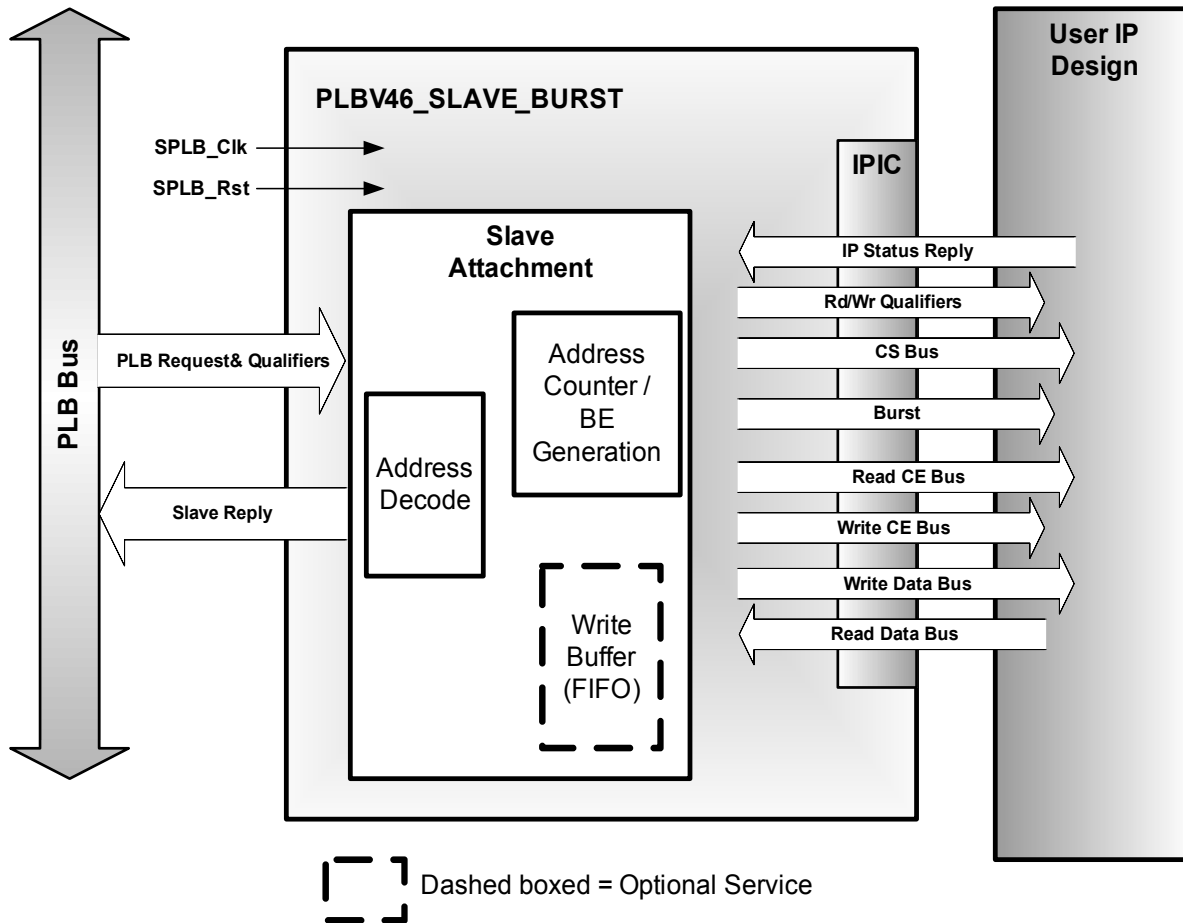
User IP Design

PLBV46_SLAVE_BURST

SPLB_Clk

SPLB_Rst

IPIC

Slave Attachment

PLB Bus

PLB Request& Qualifiers

Slave Reply

Address Decode

Address Counter / BE Generation

Write Buffer (FIFO)

IP Status Reply

Rd/Wr Qualifiers

CS Bus

Burst

Read CE Bus

Write CE Bus

Write Data Bus

Read Data Bus

Dashed boxed = Optional Service